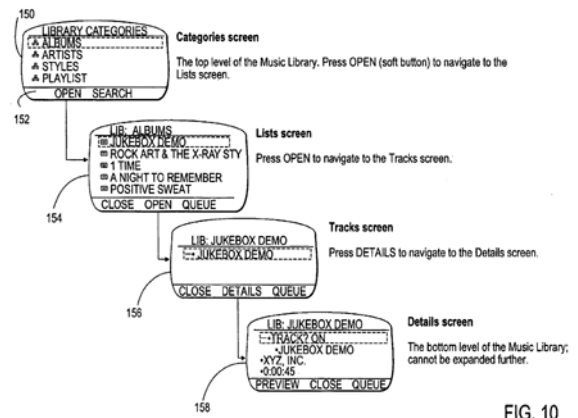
150

LIBRARY CATEGORIES
ALBUMS
ARTISTS
STYLES
PLAYLIST
OPEN SEARCH

152

Categories screen

The top level of the Music Library. Press OPEN (soft button) to navigate to the Lists screen.

LIB: ALBUMS
JUKEBOX DEMO
ROCK ART & THE X-RAY STY
1 TIME
A NIGHT TO REMEMBER
POSITIVE SWEAT
CLOSE OPEN QUEUE

154

Lists screen

Press OPEN to navigate to the Tracks screen.

LIB: JUKEBOX DEMO
JUKEBOX DEMO
CLOSE DETAILS QUEUE

156

Tracks screen

Press DETAILS to navigate to the Details screen.

LIB: JUKEBOX DEMO
TRACK? ON
JUKEBOX DEMO
•XYZ, INC.
•0:00:45
PREVIEW CLOSE QUEUE

158

Details screen

The bottom level of the Music Library; cannot be expanded further.

FIG. 10